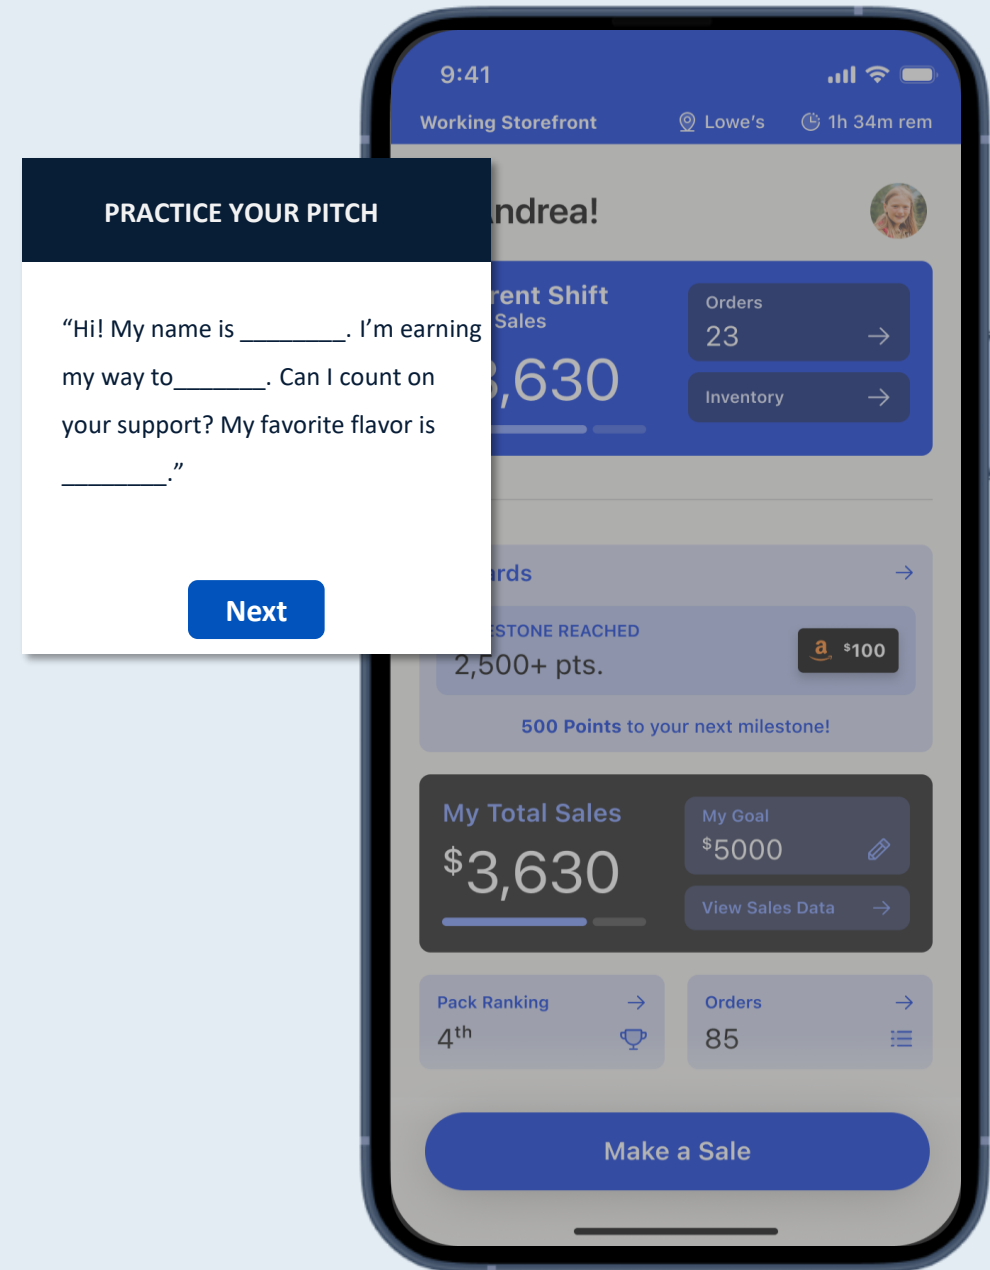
PRACTICE YOUR PITCH

“Hi! My name is ________. I’m earning my way to_______. Can I count on your support? My favorite flavor is ________.”

Next

9:41

Working Storefront

Lowe’s

1h 34m rem

ndrea!

rent Shift

Sales

,630

Orders

23

Inventory

rds

ESTONE REACHED

2,500+ pts.

$100

500 Points to your next milestone!

My Total Sales

$3,630

My Goal

$5000

View Sales Data

Pack Ranking

4th

Orders

85

Make a Sale